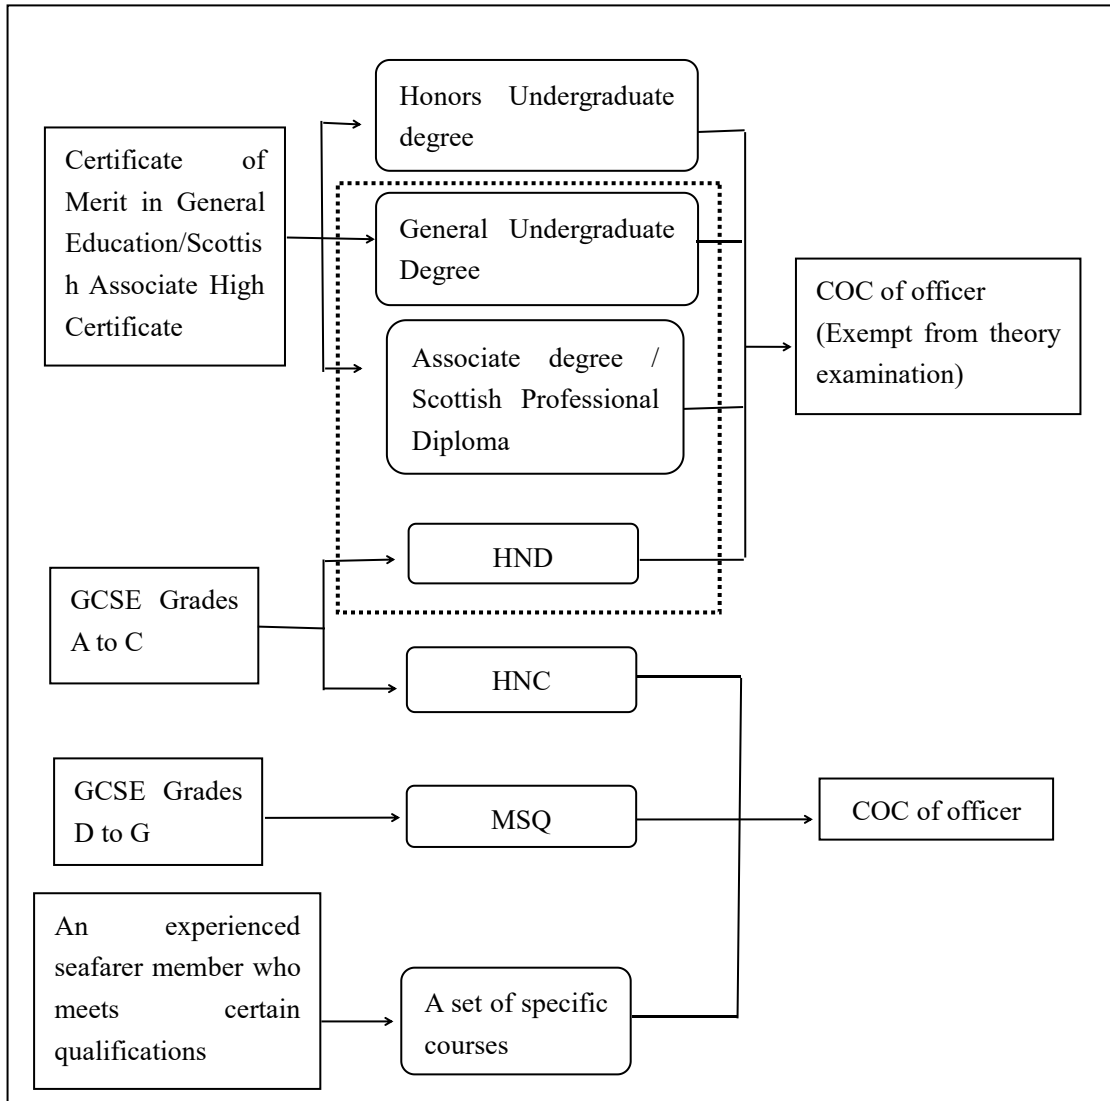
Certificate of Merit in General Education/Scottish Associate High Certificate

Honors Undergraduate degree

General Undergraduate Degree

Associate degree / Scottish Professional Diploma

COC of officer (Exempt from theory examination)

GCSE Grades A to C

HND

HNC

GCSE Grades D to G

MSQ

COC of officer

An experienced seafarer member who meets certain qualifications

A set of specific courses